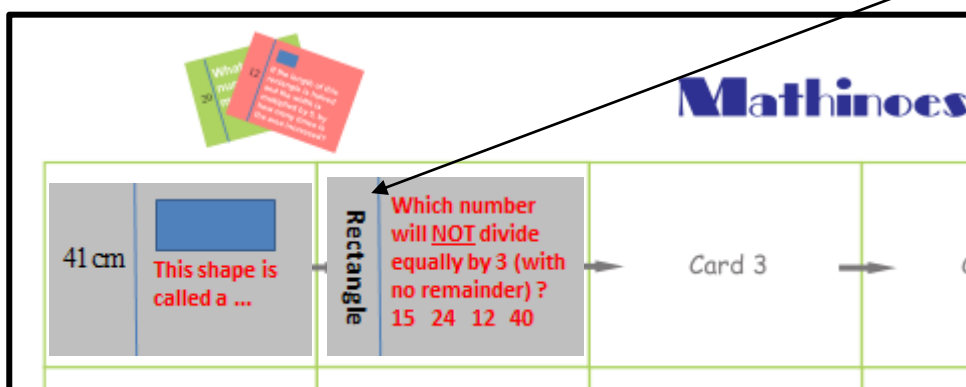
Mathinoes

What
29
42
If the length of this rectangle is halved and the width is multiplied by 3, by how many times is the area increased?

41 cm
This shape is called a ...

Rectangle
Which number will NOT divide equally by 3 (with no remainder) ?
15 24 12 40

Card 3

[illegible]